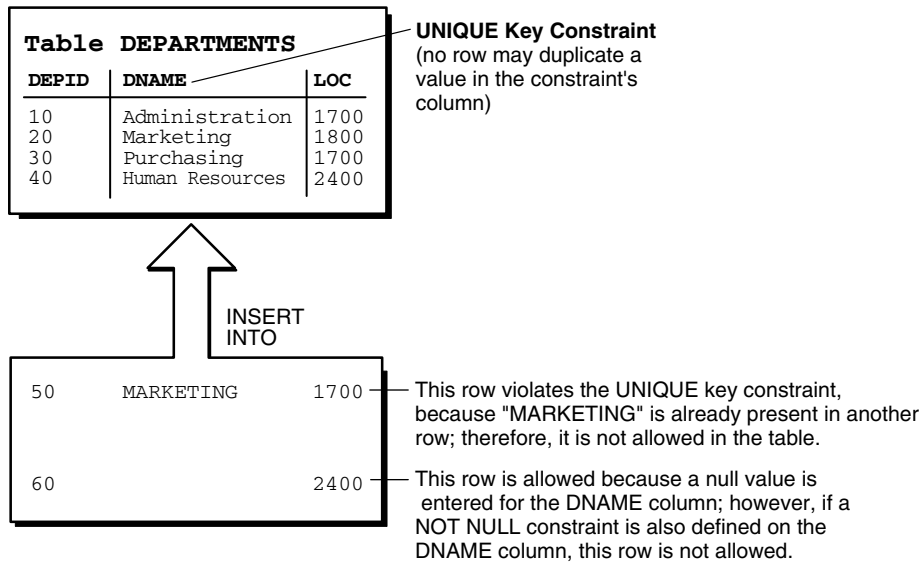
Table DEPARTMENTS

| DEPID | DNAME | LOC |
|---|---|---|
| 10 | Administration | 1700 |
| 20 | Marketing | 1800 |
| 30 | Purchasing | 1700 |
| 40 | Human Resources | 2400 |

UNIQUE Key Constraint (no row may duplicate a value in the constraint's column)

INSERT INTO

| | | |
|---|---|---|
| 50 | MARKETING | 1700 |
| 60 | | 2400 |

This row violates the UNIQUE key constraint, because "MARKETING" is already present in another row; therefore, it is not allowed in the table.

This row is allowed because a null value is entered for the DNAME column; however, if a NOT NULL constraint is also defined on the DNAME column, this row is not allowed.